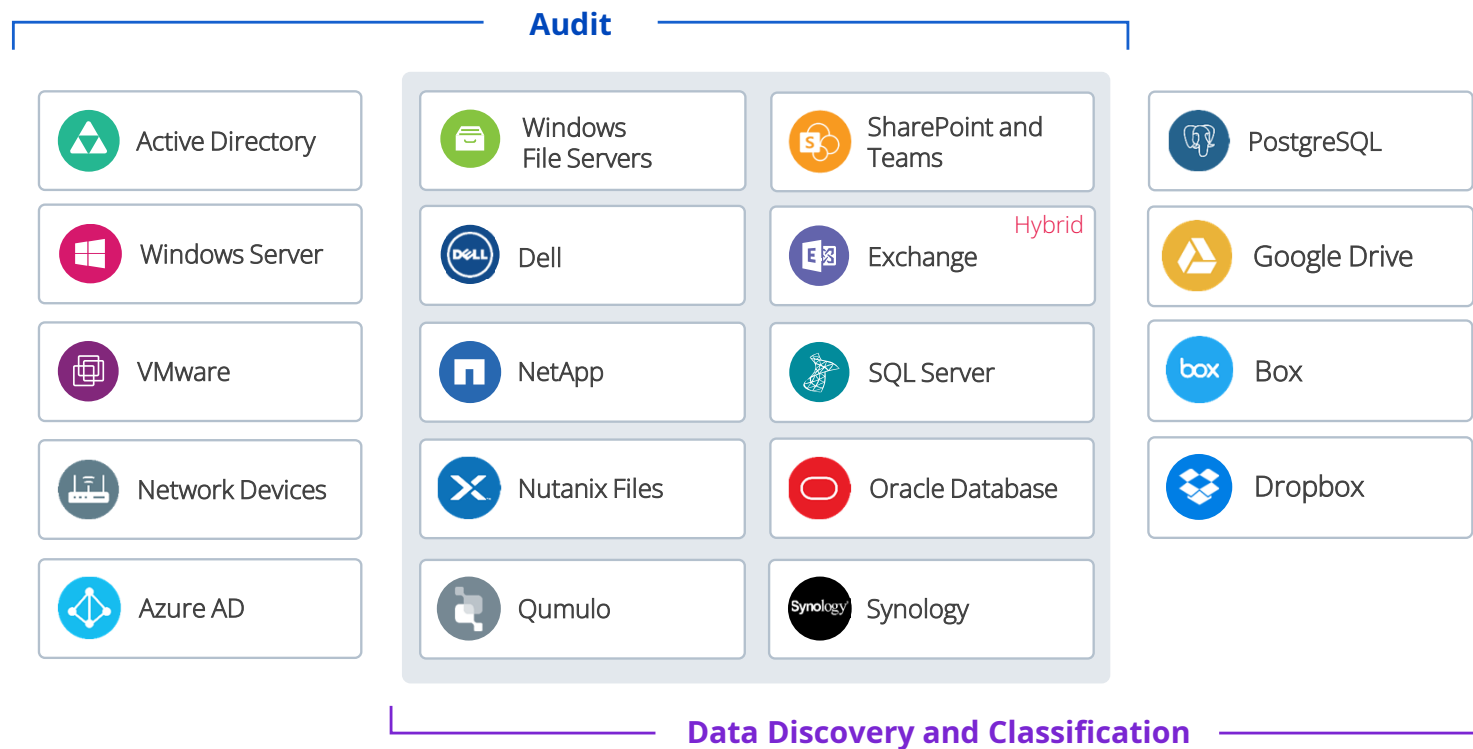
Audit

Active Directory

Windows Server

VMware

Network Devices

Azure AD

Windows File Servers

DELL Dell

NetApp

Nutanix Files

Qumulo

SharePoint and Teams

Hybrid

Exchange

SQL Server

Oracle Database

Synology Synology

PostgreSQL

Google Drive

box Box

Dropbox

Data Discovery and Classification